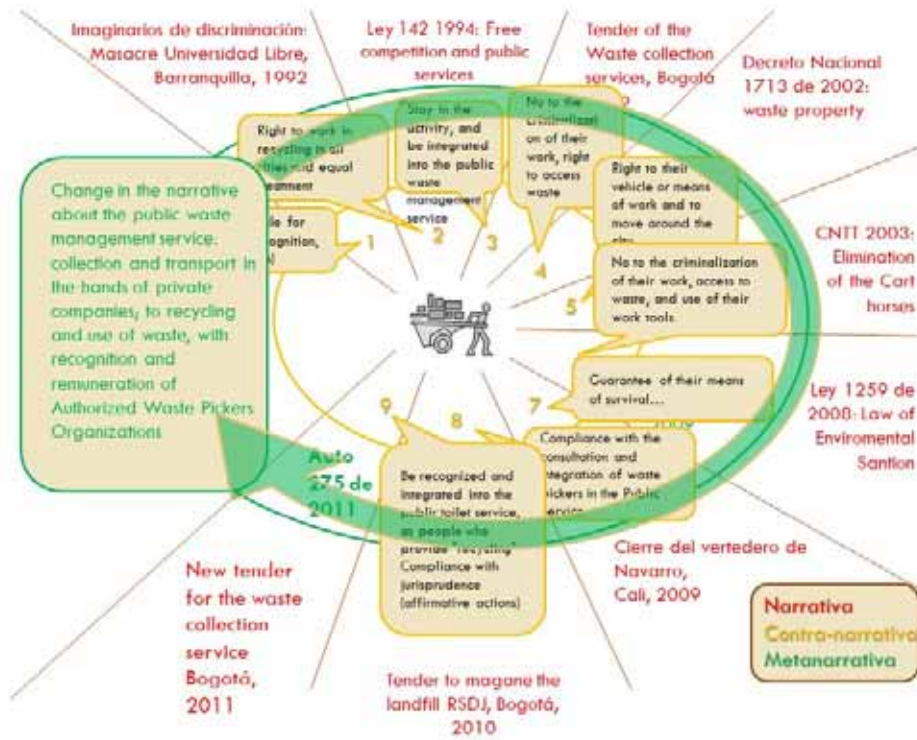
Imaginarios de discriminación: Masacre Universidad Libre, Barranquilla, 1992

Ley 142 1994: Free competition and public services

Tender of the Waste collection services, Bogotá

Decreto Nacional 1713 de 2002: waste property

Right to work in recycling in all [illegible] and equal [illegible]

Stay in the activity, and be integrated into the public waste management service

No to the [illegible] on of their work, right to access waste

Right to their vehicle or means of work and to move around the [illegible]

Change in the narrative about the public waste management service: collection and transport in the hands of private companies, to recycling and use of waste, with recognition and remuneration of Authorized Waste Pickers Organizations

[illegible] for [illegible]gnition, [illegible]

1

2

3

4

No to the criminalization of their work, access to waste, and use of their work tools.

5

CNTT 2003: Elimination of the Cart horses

Guarantee of their means of survival...

7

Ley 1259 de 2008: Law of Enviromental Santion

9

8

Auto 275 de 2011

Be recognized and integrated into the public toilet service, as people who provide "recycling" Compliance with jurisprudence (affirmative actions)

Compliance with the consultation and integration of waste pickers in the Public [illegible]

Cierre del vertedero de Navarro, Cali, 2009

New tender for the waste collection service Bogotá, 2011

Tender to magane the landfill RSDJ, Bogotá, 2010

Narrativa
Contra-narrativa
Metanarrativa